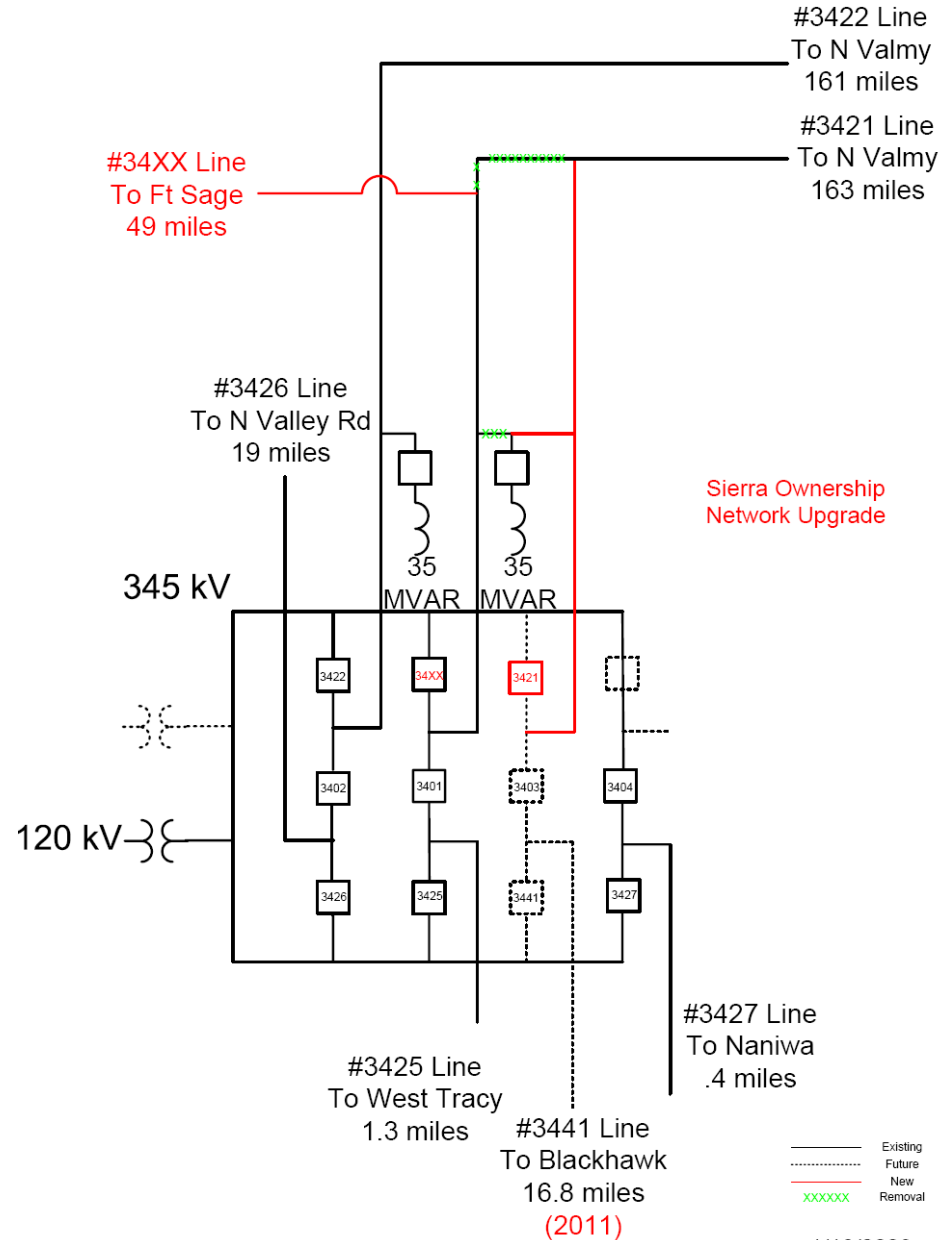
#3422 Line
To N Valmy
161 miles

#3421 Line
To N Valmy
163 miles

#34XX Line
To Ft Sage
49 miles

xxxxxxxxxx

#3426 Line
To N Valley Rd
19 miles

xxxx

Sierra Ownership
Network Upgrade

35
MVAR

35
MVAR

345 kV

3422

34XX

3421

3402

3401

3403

3404

120 kV

3426

3425

3441

3427

#3427 Line
To Naniwa
.4 miles

#3425 Line
To West Tracy
1.3 miles

#3441 Line
To Blackhawk
16.8 miles
(2011)

Existing
Future
New
xxxxxx Removal

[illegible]